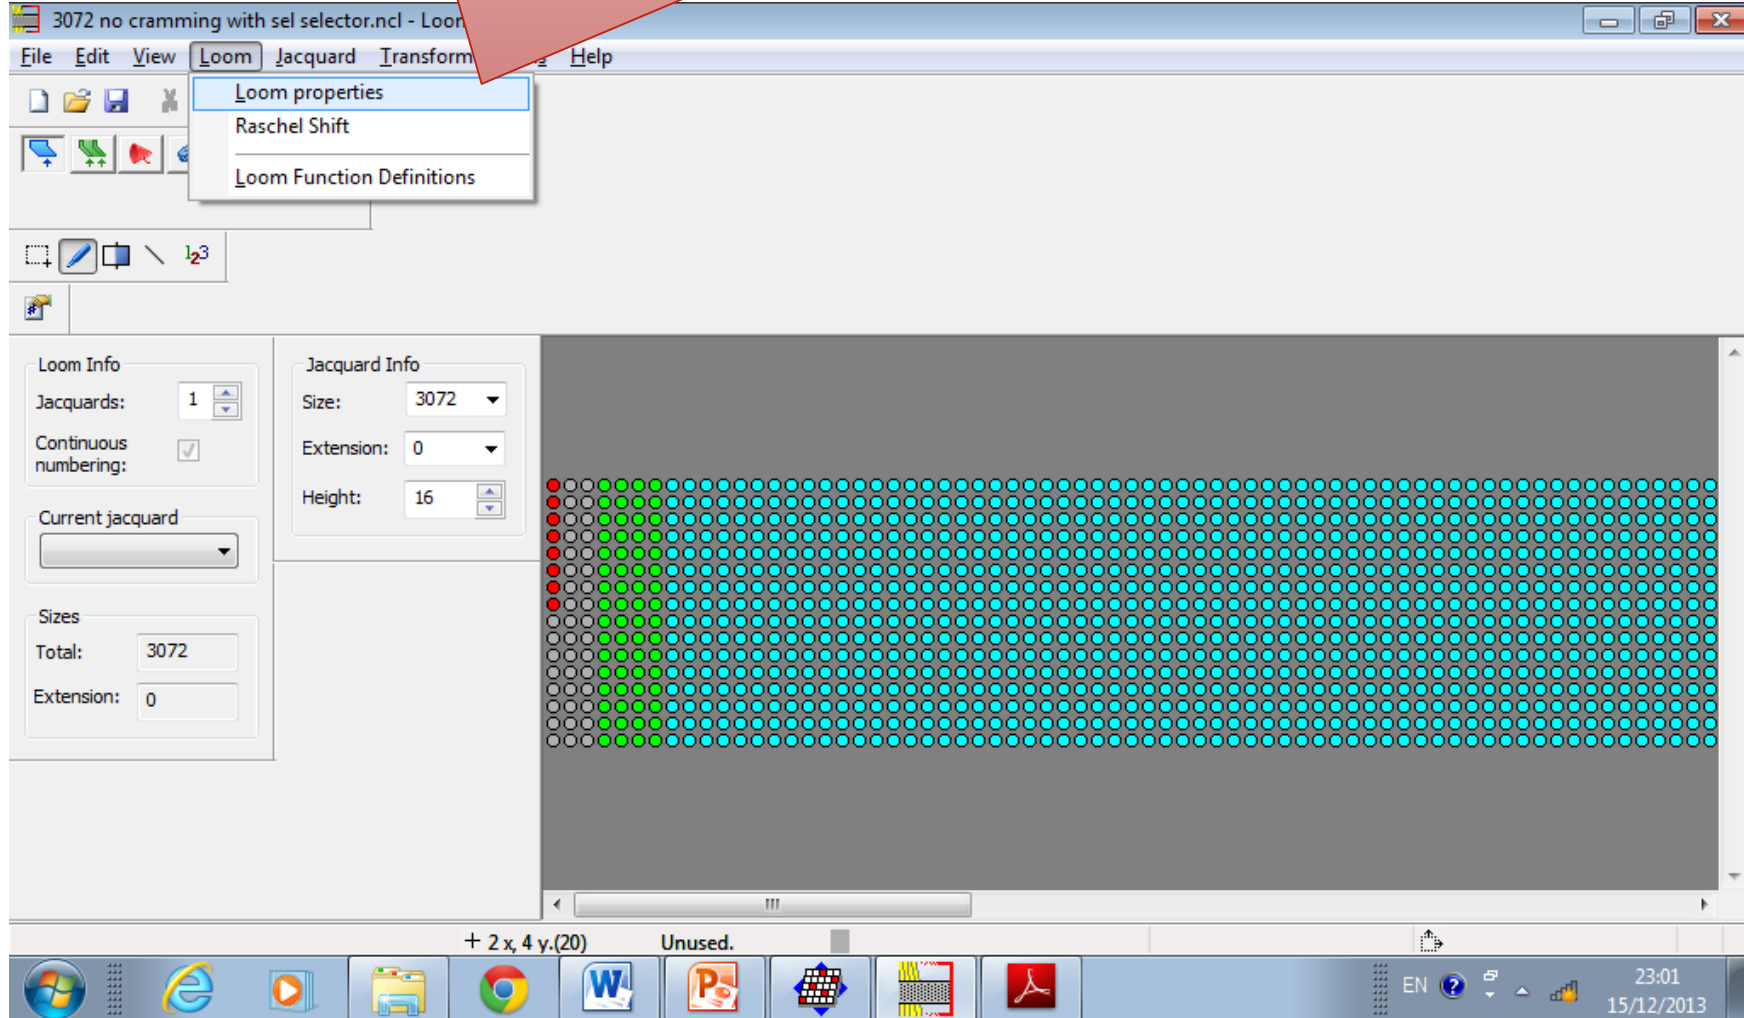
3072 no cramming with sel selector.ncl - Loo

File Edit View Loom Jacquard Transform Help

Loom properties
Raschel Shift
Loom Function Definitions

Loom Info
Jacquards: 1
Continuous numbering:

Current jacquard

Sizes
Total: 3072
Extension: 0

Jacquard Info
Size: 3072
Extension: 0
Height: 16

+ 2 x, 4 y.(20) Unused.

EN
23:01
15/12/2013